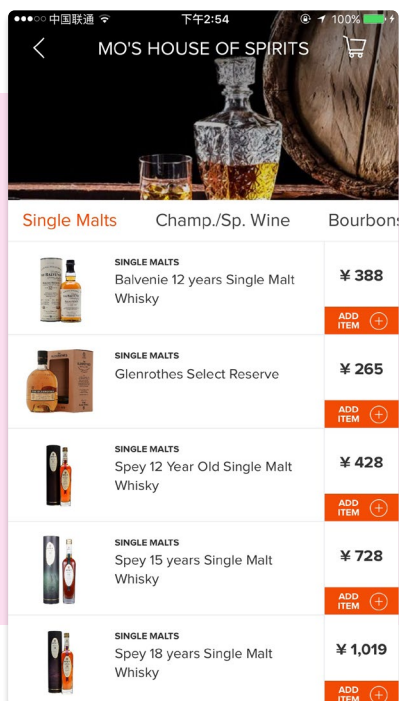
●●●○○ 中国联通 下午2:54 100%

MO'S HOUSE OF SPIRITS

Single Malts Champ./Sp. Wine Bourbons

SINGLE MALTS
Balvenie 12 years Single Malt Whisky
¥ 388
ADD ITEM

SINGLE MALTS
Glenrothes Select Reserve
¥ 265
ADD ITEM

SINGLE MALTS
Spey 12 Year Old Single Malt Whisky
¥ 428
ADD ITEM

SINGLE MALTS
Spey 15 years Single Malt Whisky
¥ 728
ADD ITEM

SINGLE MALTS
Spey 18 years Single Malt Whisky
¥ 1,019
ADD ITEM